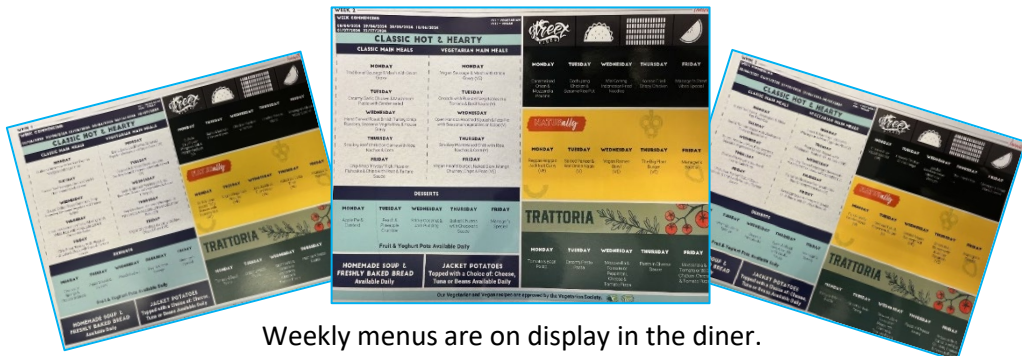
WEEK 2

WEEK COMMENCING

CLASSIC HOT & HEARTY

CLASSIC MAIN MEALS

VEGETARIAN MAIN MEALS

MONDAY

TUESDAY

WEDNESDAY

THURSDAY

FRIDAY

DESSERTS

MONDAY

TUESDAY

WEDNESDAY

THURSDAY

FRIDAY

Fruit & Yoghurt Pots Available Daily

HOMEMADE SOUP & FRESHLY BAKED BREAD Available Daily

JACKET POTATOES Topped with a Choice of: Cheese, Tuna or Beans Available Daily

Street

MONDAY

TUESDAY

WEDNESDAY

THURSDAY

FRIDAY

NATURALLY

MONDAY

TUESDAY

WEDNESDAY

THURSDAY

FRIDAY

TRATTORIA

MONDAY

TUESDAY

WEDNESDAY

THURSDAY

FRIDAY

Our Vegetarian and Vegan recipes are approved by the Vegetarian Society

Weekly menus are on display in the diner.